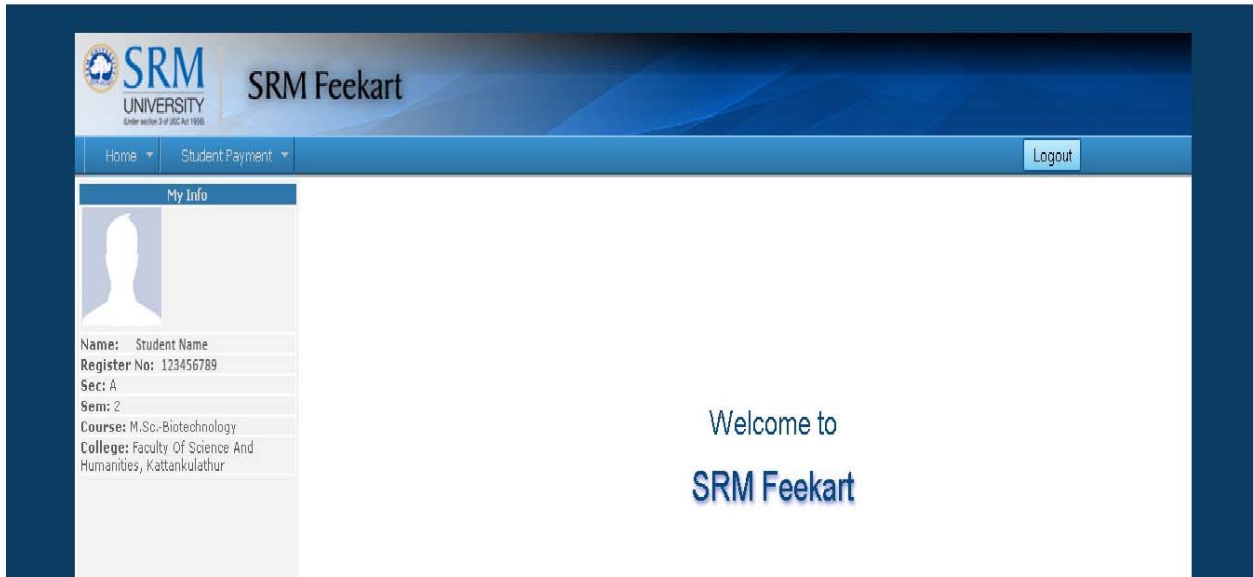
SRM
UNIVERSITY
(Under section 3 of UGC Act 1956)

SRM Feekart

Home
Student Payment
Logout

My Info

Name: Student Name
Register No: 123456789
Sec: A
Sem: 2
Course: M.Sc.-Biotechnology
College: Faculty Of Science And Humanities, Kattankulathur

Welcome to

SRM Feekart